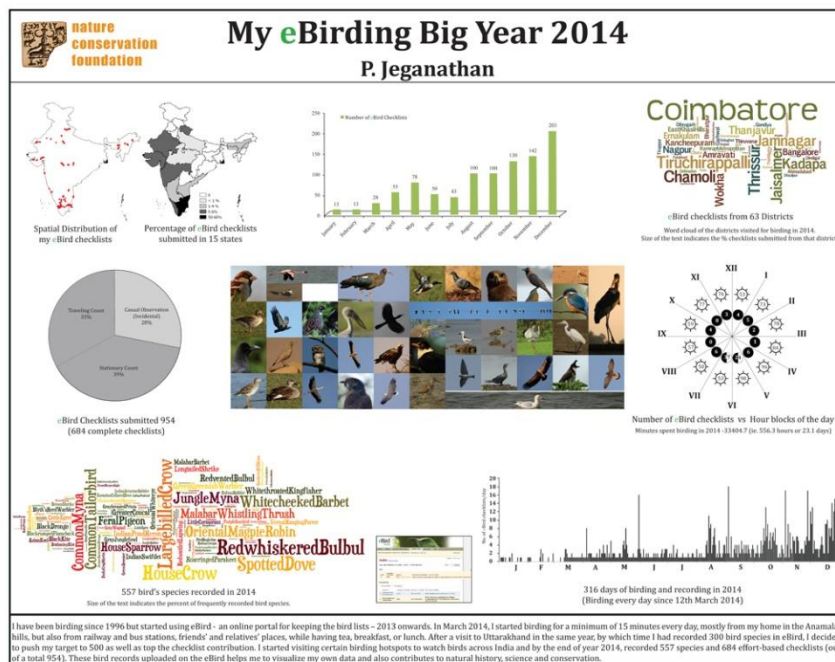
nature conservation foundation

My eBirding Big Year 2014

P. Jeganathan

Spatial Distribution of my eBird checklists

Percentage of eBird checklists submitted in 15 states

Number of eBird Checklists

| January | February | March | April | May | June | July | August | September | October | November | December |
|---|---|---|---|---|---|---|---|---|---|---|---|
| 11 | 11 | 23 | 55 | 78 | 50 | 43 | 100 | 100 | 126 | 142 | 203 |

Coimbatore Thanjavur Jamnagar Bangalore Tiruchirappalli Kadapa Kancheepuram Nagpur Amravati Chamoli Thrissur Jaisalmer Wokha Ernakulam

eBird checklists from 63 Districts

Word cloud of the districts visited for birding in 2014. Size of the text indicates the % checklists submitted from that district

Traveling Count 33%

Casual Observation (Incidental) 28%

Stationary Count 39%

eBird Checklists submitted 954 (684 complete checklists)

XII I II III IV V VI VII VIII IX X XI

Number of eBird checklists vs Hour blocks of the day

Minutes spent birding in 2014 -33404.7 (ie. 556.3 hours or 23.1 days)

JungleMyna WhitecheekedBarbet RedventedBulbul LongbilledCrow CommonMyna CommonTailorbird FeralPigeon MalabarWhistlingThrush OrientalMagpieRobin HouseSparrow RedwhiskeredBulbul SpottedDove HouseCrow WhitethroatedKingfisher

557 bird's species recorded in 2014

Size of the text indicates the percent of frequently recorded bird species.

J F M A M J J A S O N D

316 days of birding and recording in 2014 (Birding every day since 12th March 2014)

I have been birding since 1996 but started using eBird - an online portal for keeping the bird lists – 2013 onwards. In March 2014, I started birding for a minimum of 15 minutes every day, mostly from my home in the Anamalai hills, but also from railway and bus stations, friends' and relatives' places, while having tea, breakfast, or lunch. After a visit to Uttarakhand in the same year, by which time I had recorded 300 bird species in eBird, I decided to push my target to 500 as well as top the checklist contribution. I started visiting certain birding hotspots to watch birds across India and by the end of year 2014, recorded 557 species and 684 effort-based checklists (out of a total 954). These bird records uploaded on the eBird helps me to visualize my own data and also contributes to natural history, science and conservation.